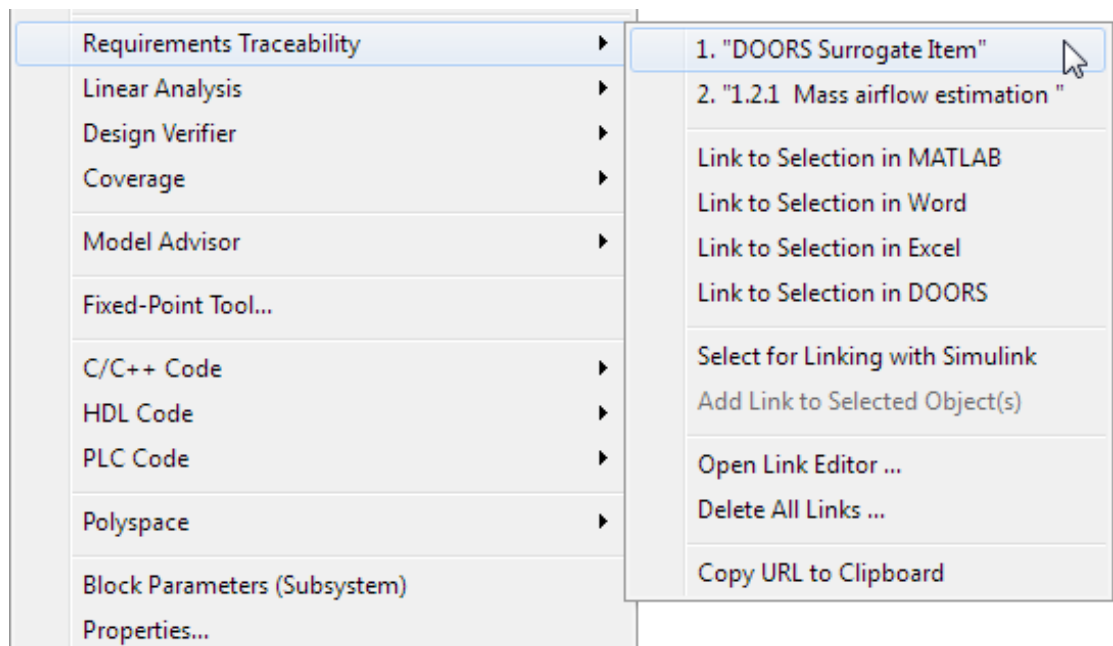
Requirements Traceability
Linear Analysis
Design Verifier
Coverage

Model Advisor

Fixed-Point Tool...

C/C++ Code
HDL Code
PLC Code

Polyspace

Block Parameters (Subsystem)
Properties...

1. "DOORS Surrogate Item"
2. "1.2.1 Mass airflow estimation "

Link to Selection in MATLAB
Link to Selection in Word
Link to Selection in Excel
Link to Selection in DOORS

Select for Linking with Simulink
Add Link to Selected Object(s)

Open Link Editor ...
Delete All Links ...

Copy URL to Clipboard